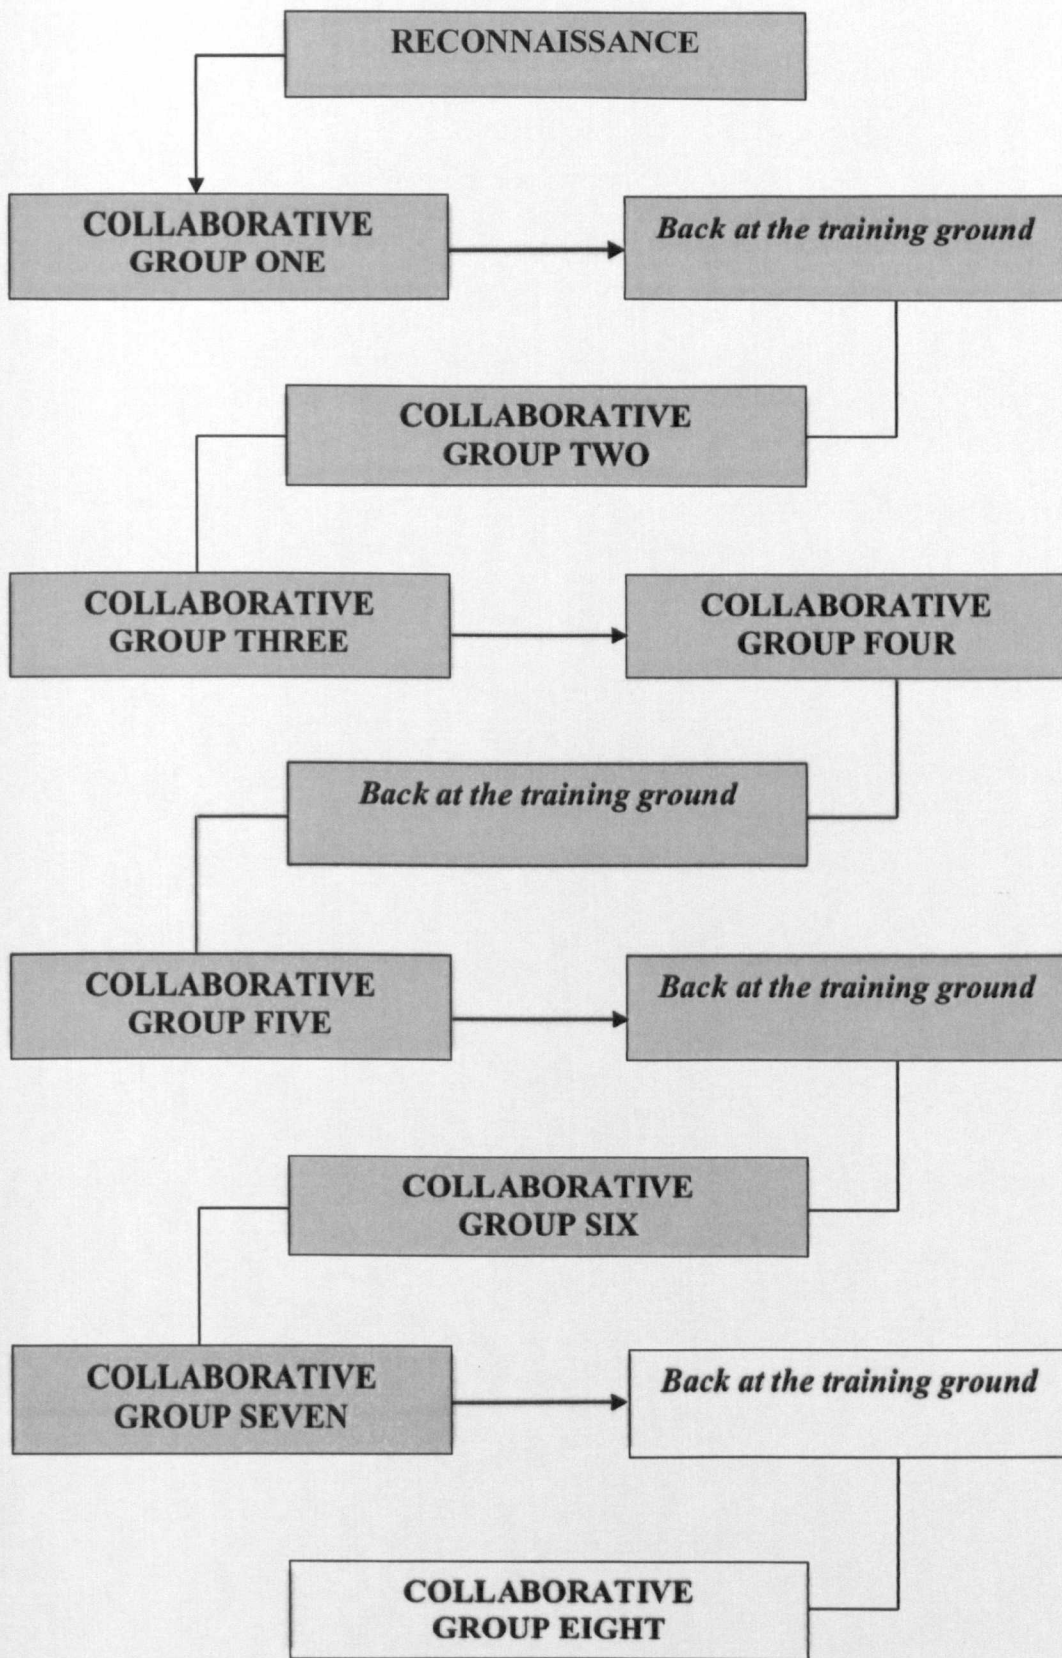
RECONNAISSANCE

COLLABORATIVE GROUP ONE

Back at the training ground

COLLABORATIVE GROUP TWO

COLLABORATIVE GROUP THREE

COLLABORATIVE GROUP FOUR

Back at the training ground

COLLABORATIVE GROUP FIVE

Back at the training ground

COLLABORATIVE GROUP SIX

COLLABORATIVE GROUP SEVEN

Back at the training ground

COLLABORATIVE GROUP EIGHT